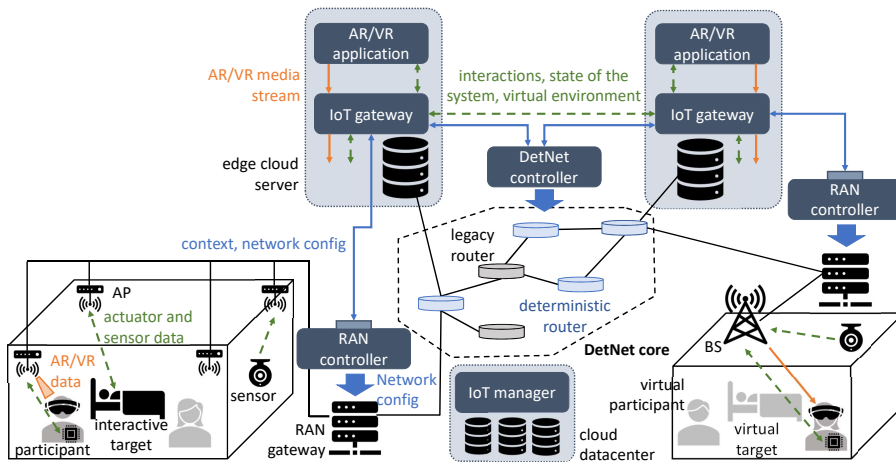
AR/VR application

AR/VR application

AR/VR media stream

interactions, state of the system, virtual environment

IoT gateway

IoT gateway

edge cloud server

DetNet controller

RAN controller

context, network config

legacy router

AP

actuator and sensor data

deterministic router

AR/VR data

RAN controller

DetNet core

BS

sensor

Network config

IoT manager

virtual participant

participant

interactive target

RAN gateway

cloud datacenter

virtual target